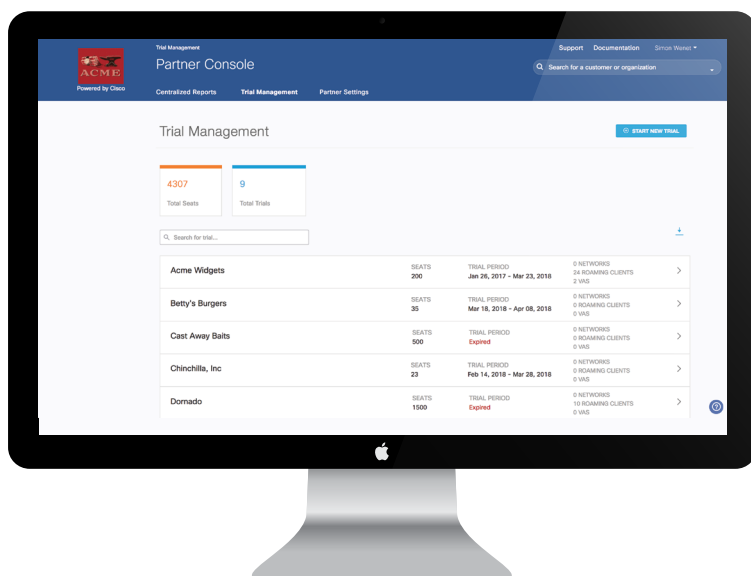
ACME
Powered by Cisco

Trial Management
Partner Console

Support Documentation Simon Wenet

Search for a customer or organization

Centralized Reports Trial Management Partner Settings

Trial Management

START NEW TRIAL

4307
Total Seats

9
Total Trials

Search for trial...

| | | | |
|---|---|---|---|
| Acme Widgets | SEATS 200 | TRIAL PERIOD Jan 26, 2017 - Mar 23, 2018 | 0 NETWORKS 24 ROAMING CLIENTS 2 VAS |
| Betty's Burgers | SEATS 35 | TRIAL PERIOD Mar 18, 2018 - Apr 08, 2018 | 0 NETWORKS 0 ROAMING CLIENTS 0 VAS |
| Cast Away Baits | SEATS 500 | TRIAL PERIOD Expired | 0 NETWORKS 0 ROAMING CLIENTS 0 VAS |
| Chinchilla, Inc | SEATS 23 | TRIAL PERIOD Feb 14, 2018 - Mar 28, 2018 | 0 NETWORKS 0 ROAMING CLIENTS 0 VAS |
| Dornado | SEATS 1500 | TRIAL PERIOD Expired | 0 NETWORKS 10 ROAMING CLIENTS 0 VAS |